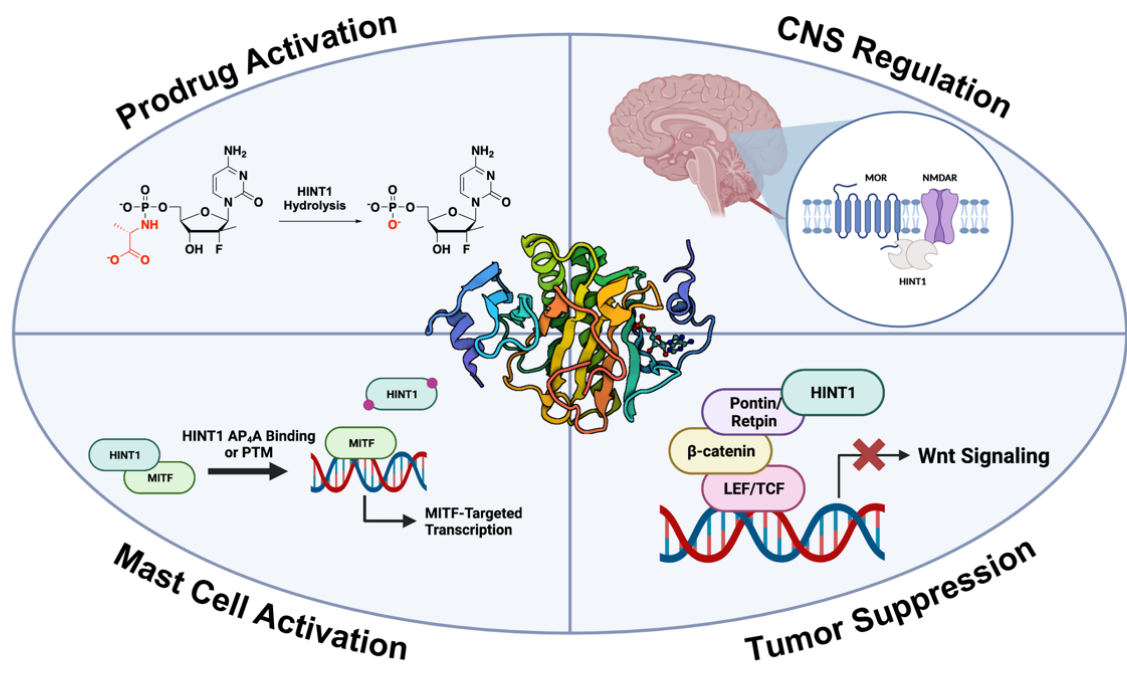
Prodrug Activation

CNS Regulation

$NH_2$

N

N

O

$^{-}O$

P

O

O

NH

F

OH

$O^{-}$

O

HINT1 Hydrolysis

$NH_2$

N

N

O

$^{-}O$

P

O

$O^{-}$

O

OH

F

MOR

NMDAR

HINT1

HINT1

HINT1

MITF

HINT1 AP$_4$A Binding or PTM

MITF

MITF-Targeted Transcription

HINT1

Pontin/ Retpin

β-catenin

LEF/TCF

Wnt Signaling

Mast Cell Activation

Tumor Suppression